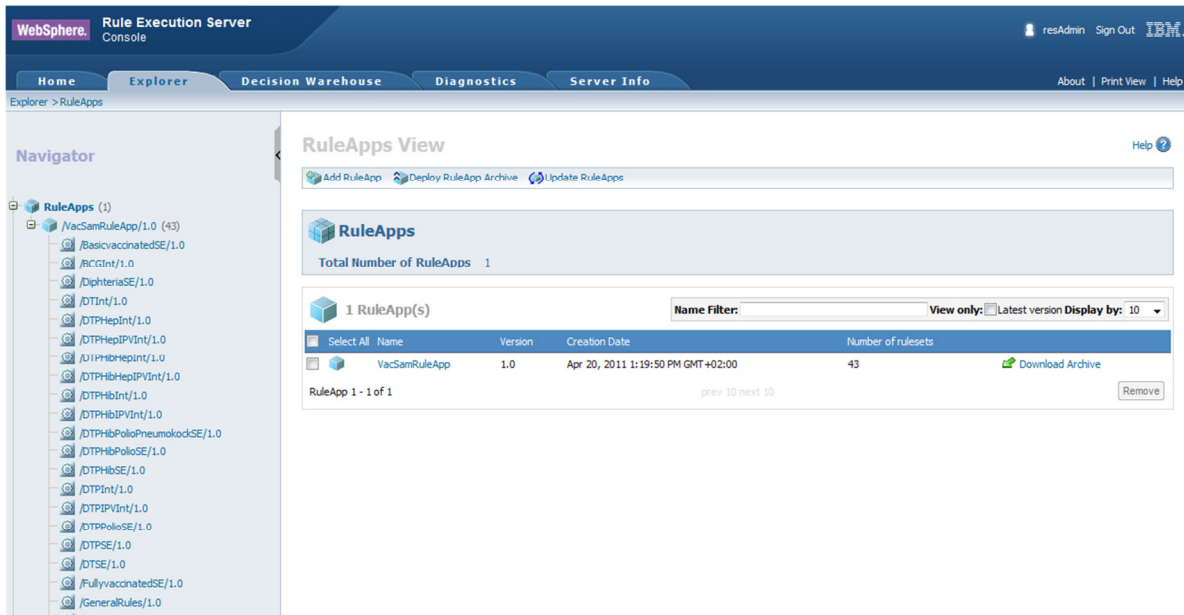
WebSphere. Rule Execution Server Console

resAdmin Sign Out IBM.

Home Explorer Decision Warehouse Diagnostics Server Info

About | Print View | Help

Explorer > RuleApps

Navigator

RuleApps (1)
/VacSamRuleApp/1.0 (43)
/BasicvaccinatedSE/1.0
/BCGInt/1.0
/DiphteriaSE/1.0
/DTInt/1.0
/DTPHepInt/1.0
/DTPHepIPVInt/1.0
/DTPHibHepInt/1.0
/DTPHibHepIPVInt/1.0
/DTPHibInt/1.0
/DTPHibIPVInt/1.0
/DTPHibPolioPneumokockSE/1.0
/DTPHibPolioSE/1.0
/DTPHibSE/1.0
/DTPInt/1.0
/DTPIPVInt/1.0
/DTPPolioSE/1.0
/DTPSE/1.0
/DTSE/1.0
/FullyvaccinatedSE/1.0
/GeneralRules/1.0

RuleApps View

Help

Add RuleApp Deploy RuleApp Archive Update RuleApps

RuleApps

Total Number of RuleApps 1

1 RuleApp(s)

Name Filter: View only: Latest version Display by: 10

| Select All | Name | Version | Creation Date | Number of rulesets | |
|---|---|---|---|---|---|
| | VacSamRuleApp | 1.0 | Apr 20, 2011 1:19:50 PM GMT+02:00 | 43 | Download Archive |

RuleApp 1 - 1 of 1 prev 10 next 10 Remove